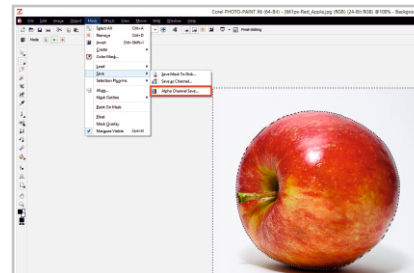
Corel PHOTO-PAINT X6 (64-Bit) - [581px-Red_Apple.jpg (RGB) (24-Bit RGB) @100% - Background]

File Edit Image Object Mask Effects View Movie Web Window Help

Mode

Select All Ctrl+A
Remove Ctrl+R
Invert Ctrl+Shift+I
Create
Color Mask...
Load
Save
Selection Pop-ins
Align...
Mask Outline
Zoom On Mask
Float
Mask Quality
Marquee Visible Ctrl+H

Save Mask To Disk...
Save as Channel...
Alpha Channel Save...

Feed editing